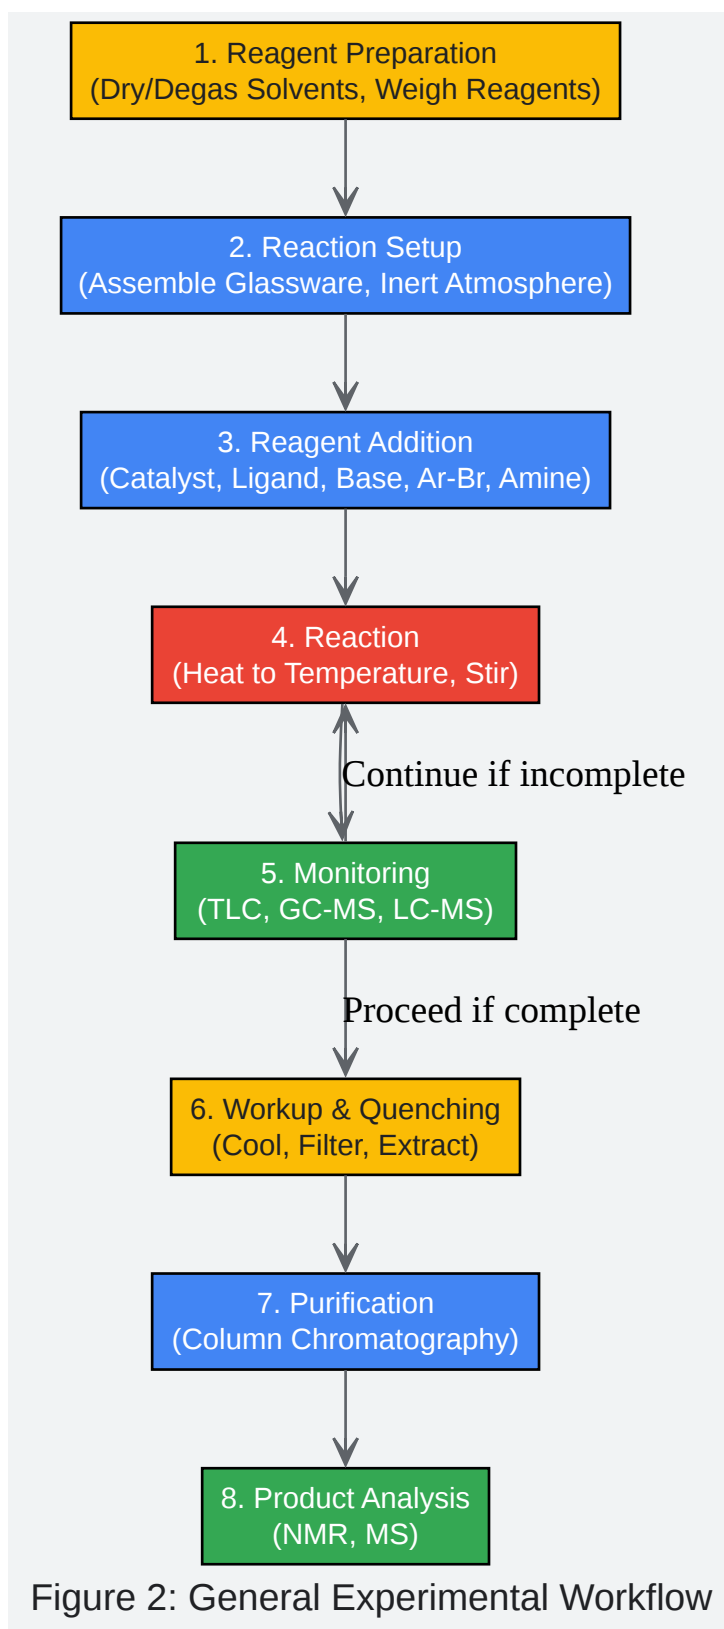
1. Reagent Preparation
(Dry/Degas Solvents, Weigh Reagents)

2. Reaction Setup
(Assemble Glassware, Inert Atmosphere)

3. Reagent Addition
(Catalyst, Ligand, Base, Ar-Br, Amine)

4. Reaction
(Heat to Temperature, Stir)

Continue if incomplete

5. Monitoring
(TLC, GC-MS, LC-MS)

Proceed if complete

6. Workup & Quenching
(Cool, Filter, Extract)

7. Purification
(Column Chromatography)

8. Product Analysis
(NMR, MS)

Figure 2: General Experimental Workflow